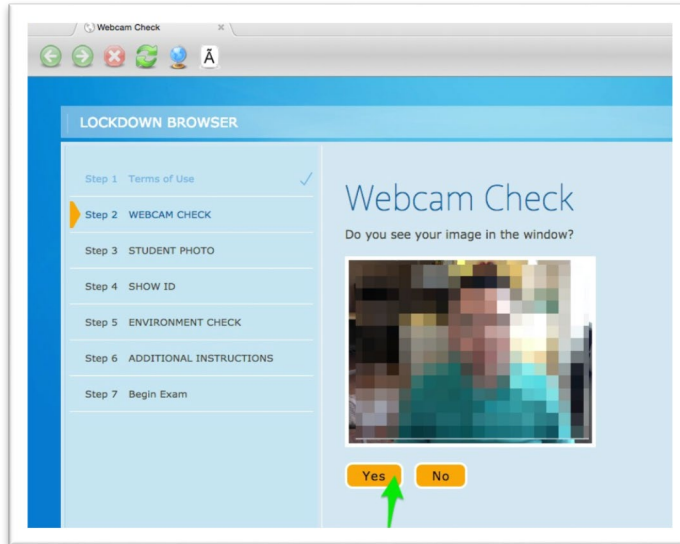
Webcam Check

Ã

LOCKDOWN BROWSER

Step 1 Terms of Use

Step 2 WEBCAM CHECK

Step 3 STUDENT PHOTO

Step 4 SHOW ID

Step 5 ENVIRONMENT CHECK

Step 6 ADDITIONAL INSTRUCTIONS

Step 7 Begin Exam

Webcam Check

Do you see your image in the window?

Yes No